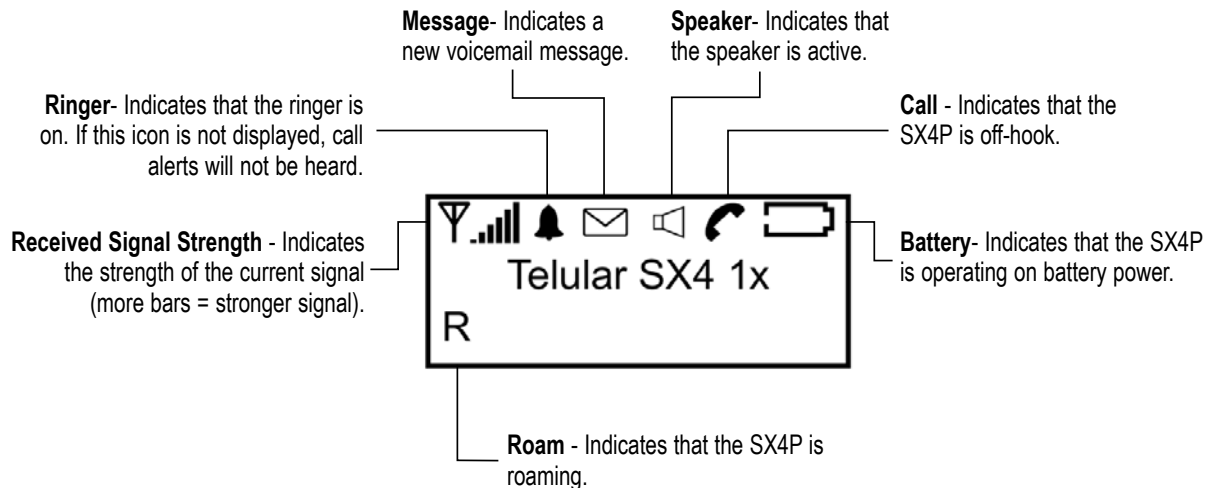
**Message**- Indicates a new voicemail message.

**Speaker**- Indicates that the speaker is active.

**Ringer**- Indicates that the ringer is on. If this icon is not displayed, call alerts will not be heard.

**Call** - Indicates that the SX4P is off-hook.

**Received Signal Strength** - Indicates the strength of the current signal (more bars = stronger signal).

Telular SX4 1x

R

**Battery**- Indicates that the SX4P is operating on battery power.

**Roam** - Indicates that the SX4P is roaming.